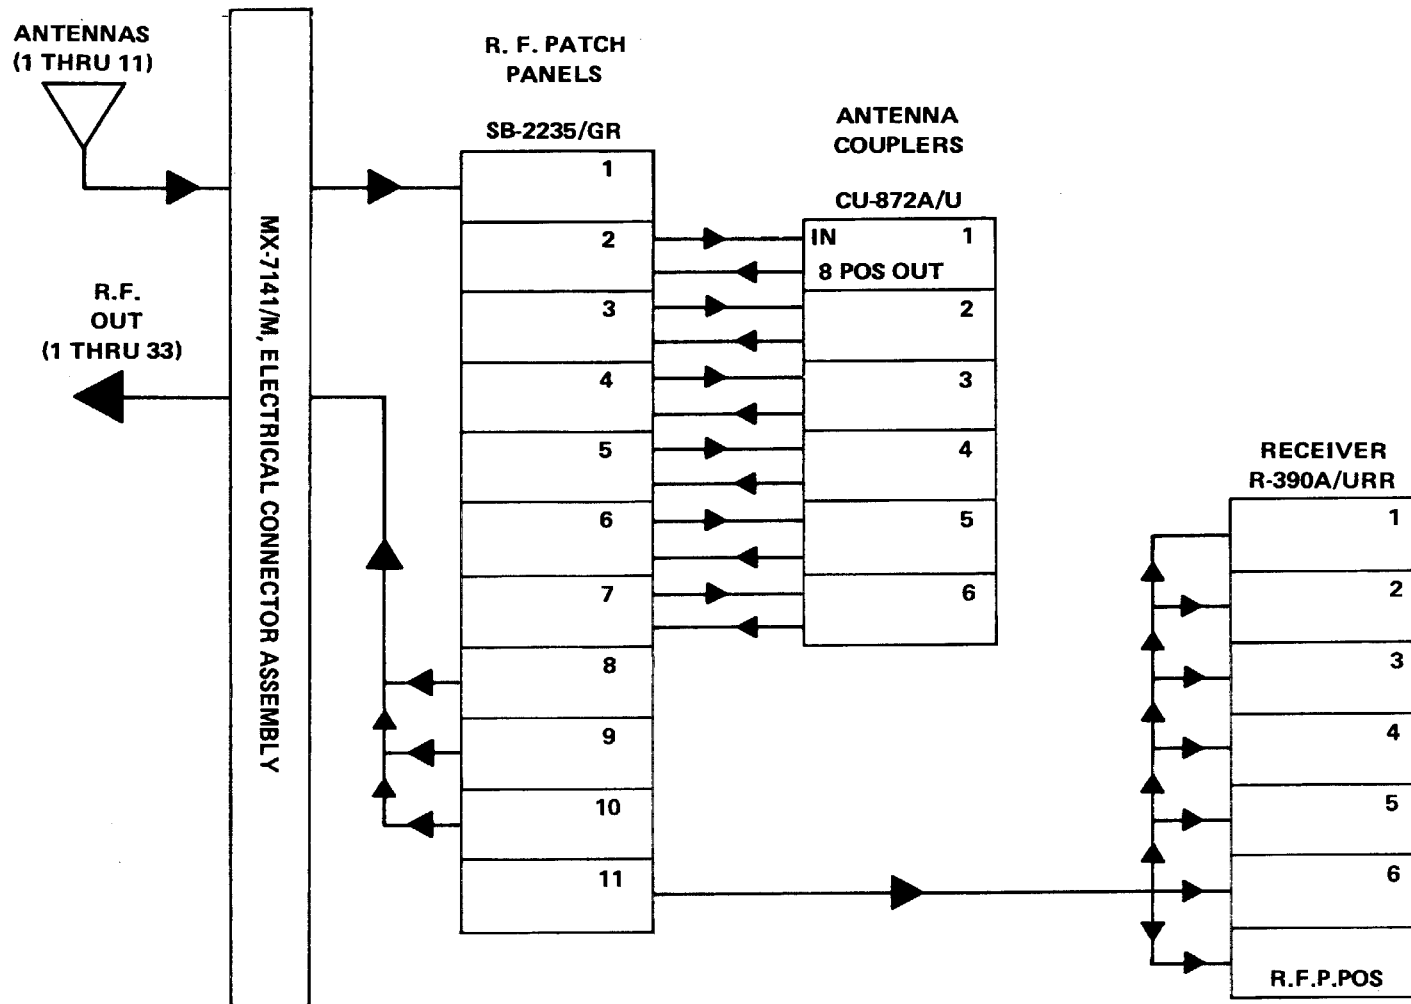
ANTENNAS
(1 THRU 11)

MX-7141/M, ELECTRICAL CONNECTOR ASSEMBLY

R.F.
OUT
(1 THRU 33)

R. F. PATCH
PANELS

SB-2235/GR

1
2
3
4
5
6
7
8
9
10
11

ANTENNA
COUPLERS

CU-872A/U

IN 1
8 POS OUT
2
3
4
5
6

RECEIVER
R-390A/URR

1
2
3
4
5
6
R.F.P.POS